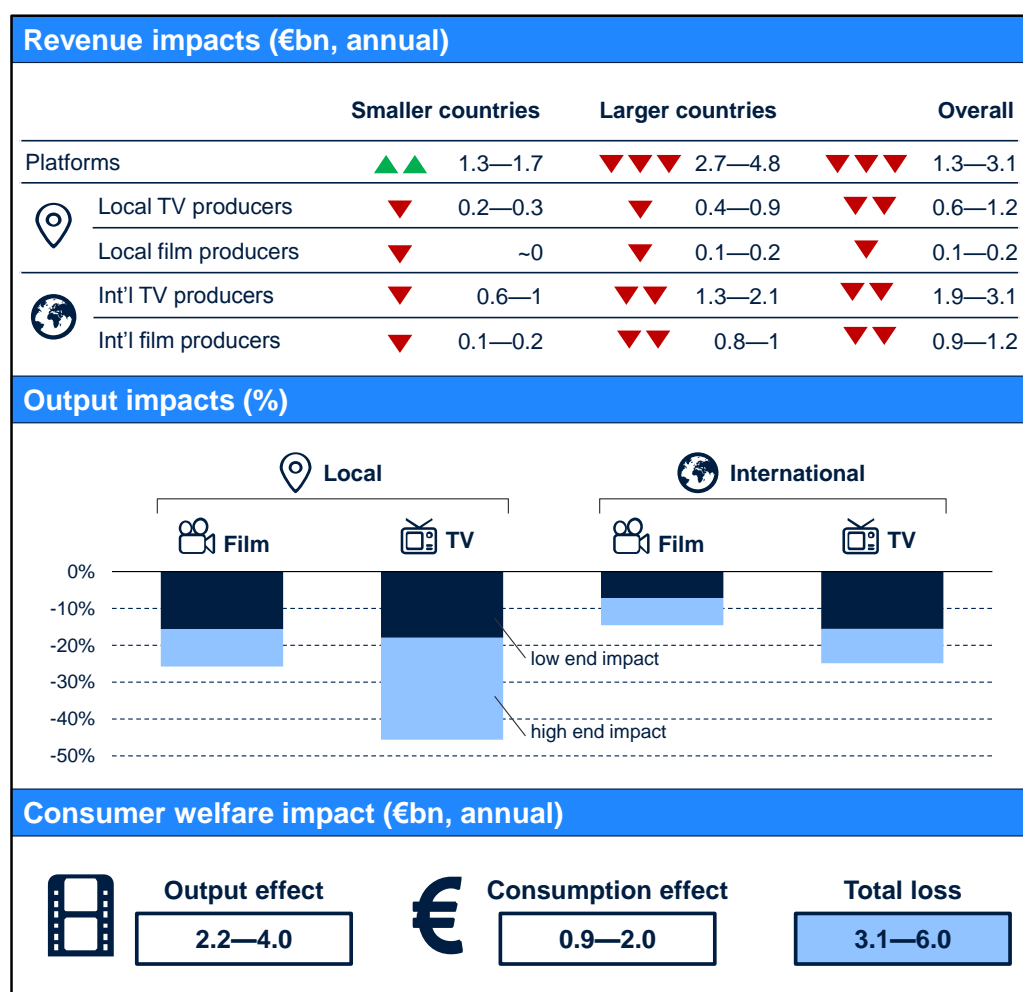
Revenue impacts (€bn, annual)

|  | Smaller countries | Larger countries | Overall |
|---|---|---|---|
| Platforms | 1.3—1.7 | 2.7—4.8 | 1.3—3.1 |
| Local TV producers | 0.2—0.3 | 0.4—0.9 | 0.6—1.2 |
| Local film producers | ~0 | 0.1—0.2 | 0.1—0.2 |
| Int'l TV producers | 0.6—1 | 1.3—2.1 | 1.9—3.1 |
| Int'l film producers | 0.1—0.2 | 0.8—1 | 0.9—1.2 |

Output impacts (%)

Local

Film

TV

International

Film

TV

0%

-10%

-20%

-30%

-40%

-50%

low end impact

high end impact

Consumer welfare impact (€bn, annual)

Output effect

2.2—4.0

€

Consumption effect

0.9—2.0

Total loss

3.1—6.0